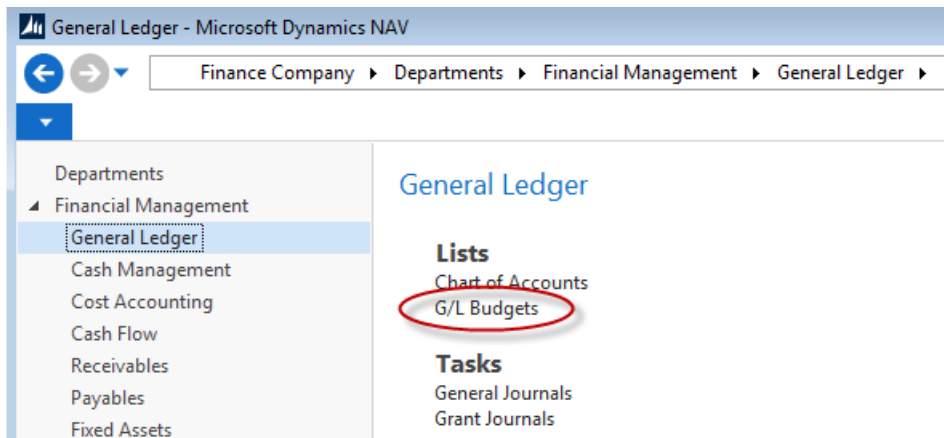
General Ledger - Microsoft Dynamics NAV

Finance Company ▸ Departments ▸ Financial Management ▸ General Ledger ▸

Departments
Financial Management
General Ledger
Cash Management
Cost Accounting
Cash Flow
Receivables
Payables
Fixed Assets

General Ledger

Lists
Chart of Accounts
G/L Budgets

Tasks
General Journals
Grant Journals